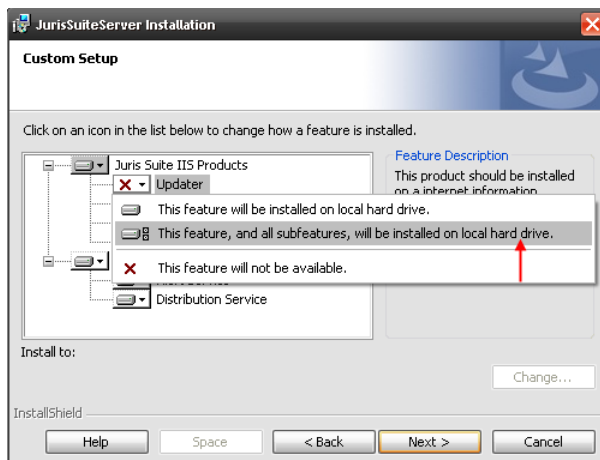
JurisSuiteServer Installation

Custom Setup

Click on an icon in the list below to change how a feature is installed.

Juris Suite IIS Products

Updater

This feature will be installed on local hard drive.

This feature, and all subfeatures, will be installed on local hard drive.

This feature will not be available.

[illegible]

Distribution Service

Feature Description

This product should be installed on a internet information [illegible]

Install to:

Change...

InstallShield

Help

Space

< Back

Next >

Cancel